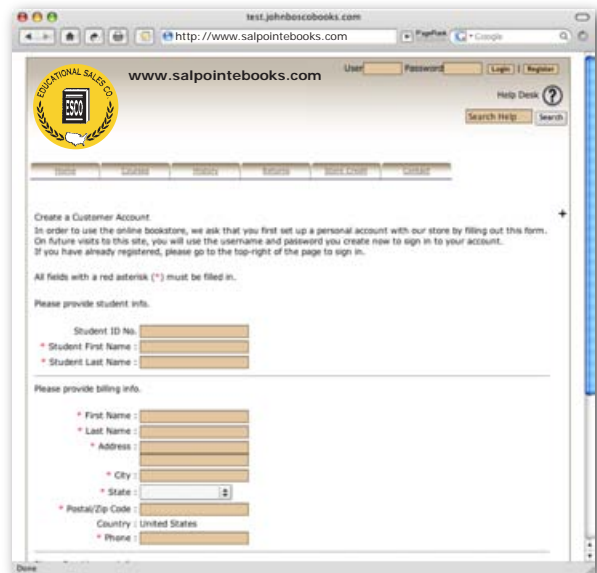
test.johnboscobooks.com

http://www.salpointebooks.com

PagePeek

Google

EDUCATIONAL SALES CO

ESCO

www.salpointebooks.com

User Password Login | Register

Help Desk

Search Help Search

Home Courses History Returns Store Credit Contact

Create a Customer Account

In order to use the online bookstore, we ask that you first set up a personal account with our store by filling out this form. On future visits to this site, you will use the username and password you create now to sign in to your account. If you have already registered, please go to the top-right of the page to sign in.

All fields with a red asterisk (*) must be filled in.

Please provide student info.

Student ID No.

* Student First Name :

* Student Last Name :

Please provide billing info.

* First Name :

* Last Name :

* Address :

* City :

* State :

* Postal/Zip Code :

Country : United States

* Phone :

Done